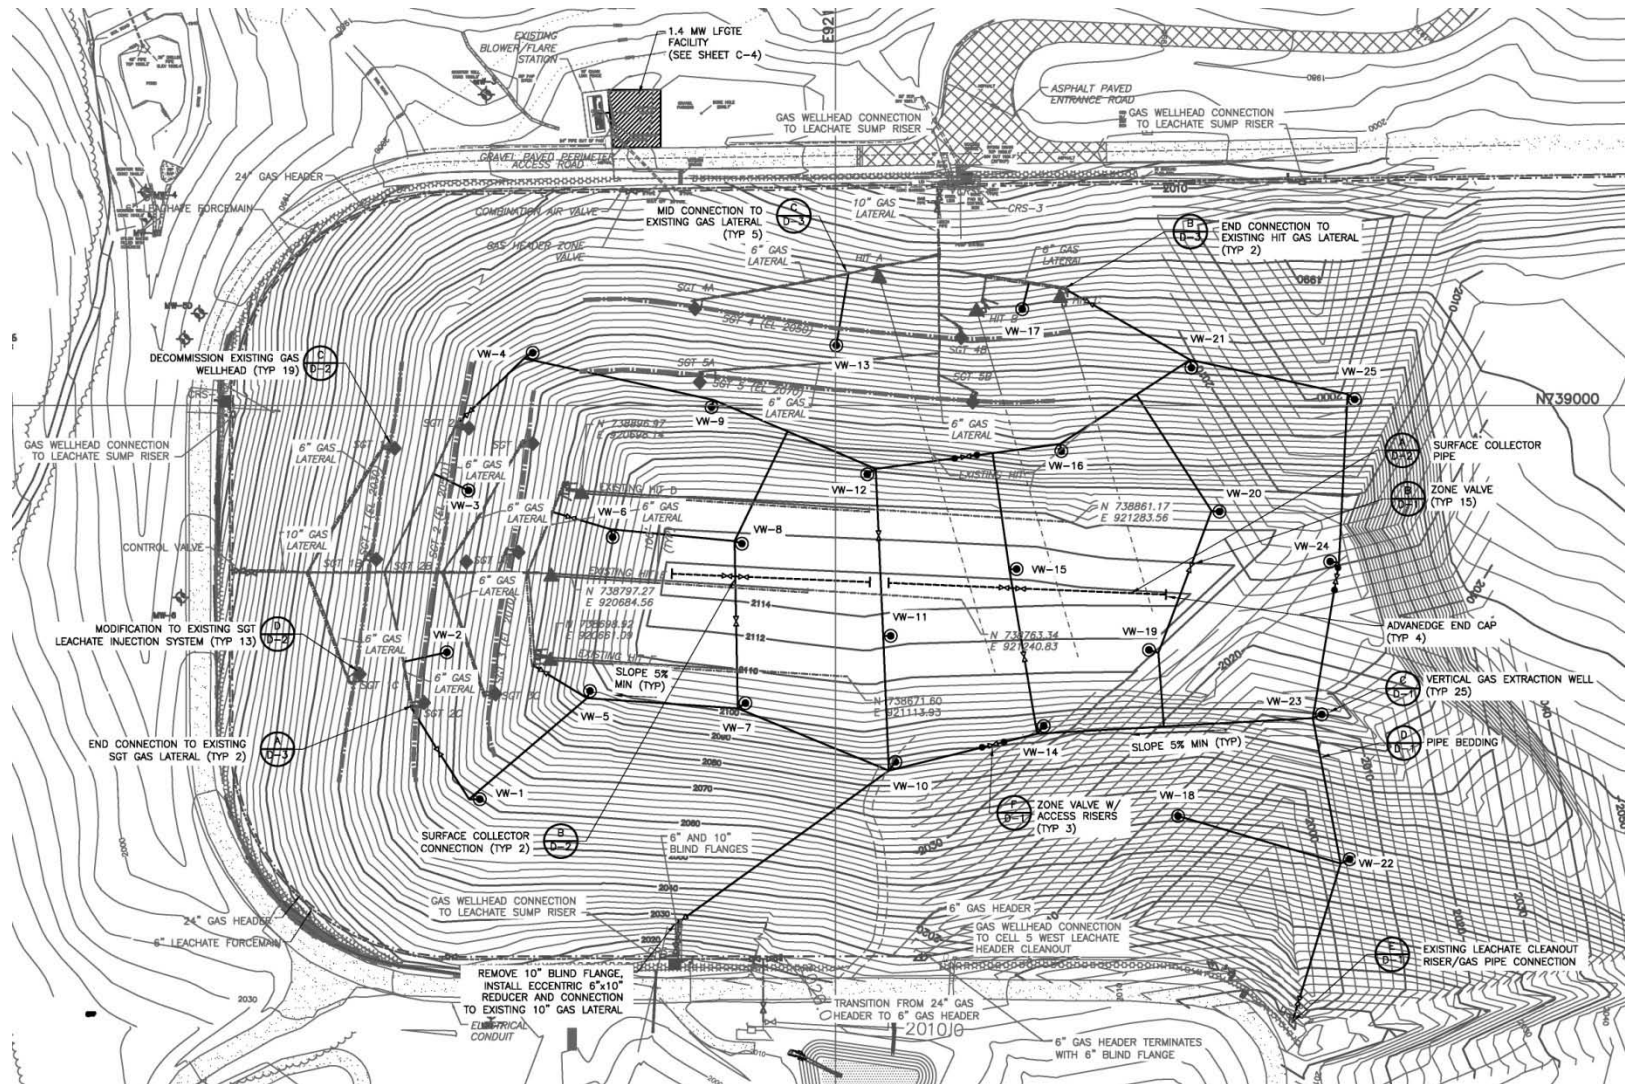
1.4 MW LFGTE FACILITY (SEE SHEET C-4)

EXISTING BLOWER/FLARE STATION

E921

ASPHALT PAVED ENTRANCE ROAD

GAS WELLHEAD CONNECTION TO LEACHATE SUMP RISER

GAS WELLHEAD CONNECTION TO LEACHATE SUMP RISER

GRAVEL PAVED PERIMETER ACCESS ROAD

24" GAS HEADER

6" LEACHATE FORCEMAIN

COMBINATION AIR VALVE

MID CONNECTION TO EXISTING GAS LATERAL (TYP 5) C D-3

10" GAS LATERAL

CRS-3

2010

END CONNECTION TO EXISTING HIT GAS LATERAL (TYP 2) B D-3

GAS HEADER ZONE VALVE

6" GAS LATERAL

HIT A

6" GAS LATERAL

SGT 4A

SGT 4 (EL 2090)

HIT B

VW-17

VW-21

VW-25

DECOMMISSION EXISTING GAS WELLHEAD (TYP 19) C D-2

VW-4

VW-13

SGT 5A

SGT 5 (EL 2070)

SGT 4B

SGT 5B

N739000

CRS

GAS WELLHEAD CONNECTION TO LEACHATE SUMP RISER

6" GAS LATERAL

VW-9

N 738896.97 E 920696.14

6" GAS LATERAL

6" GAS LATERAL

SURFACE COLLECTOR PIPE A D-2

VW-12

EXISTING HIT C

VW-16

6" GAS LATERAL

VW-3

EXISTING HIT D

6" GAS LATERAL

VW-6

6" GAS LATERAL

N 738861.17 E 921283.56

VW-20

ZONE VALVE (TYP 15) B D-1

10" GAS LATERAL

CONTROL VALVE

VW-8

VW-24

SGT 1B

SGT 2B

VW-15

6" GAS LATERAL

EXISTING HIT

N 738797.27 E 920684.56

2114

VW-11

N 738763.34 E 921240.83

VW-19

ADVANEDGE END CAP (TYP 4)

MODIFICATION TO EXISTING SGT LEACHATE INJECTION SYSTEM (TYP 13) D D-2

2112

N 738698.92 E 920661.09

EXISTING HIT F

VW-2

6" GAS LATERAL

SLOPE 5% MIN (TYP)

2110

6" GAS LATERAL

SGT 2C

SGT 1C

2020

VERTICAL GAS EXTRACTION WELL (TYP 25) C D-1

VW-5

N 738671.60 E 921113.93

VW-7

VW-23

END CONNECTION TO EXISTING SGT GAS LATERAL (TYP 2) A D-3

VW-14

SLOPE 5% MIN (TYP)

PIPE BEDDING D D-1

2090

2080

VW-10

2070

VW-1

VW-18

ZONE VALVE W/ ACCESS RISERS (TYP 3) F D-1

SURFACE COLLECTOR CONNECTION (TYP 2) B D-2

6" AND 10" BLIND FLANGES

2030

VW-22

2040

GAS WELLHEAD CONNECTION TO LEACHATE SUMP RISER

6" GAS HEADER

24" GAS HEADER

6" LEACHATE FORCEMAIN

GAS WELLHEAD CONNECTION TO CELL 5 WEST LEACHATE HEADER CLEANOUT

2030

2020

EXISTING LEACHATE CLEANOUT RISER/GAS PIPE CONNECTION E D-1

REMOVE 10" BLIND FLANGE, INSTALL ECCENTRIC 6"x10" REDUCER AND CONNECTION TO EXISTING 10" GAS LATERAL

TRANSITION FROM 24" GAS HEADER TO 6" GAS HEADER

2010

ELECTRICAL CONDUIT

6" GAS HEADER TERMINATES WITH 6" BLIND FLANGE

2030

2000